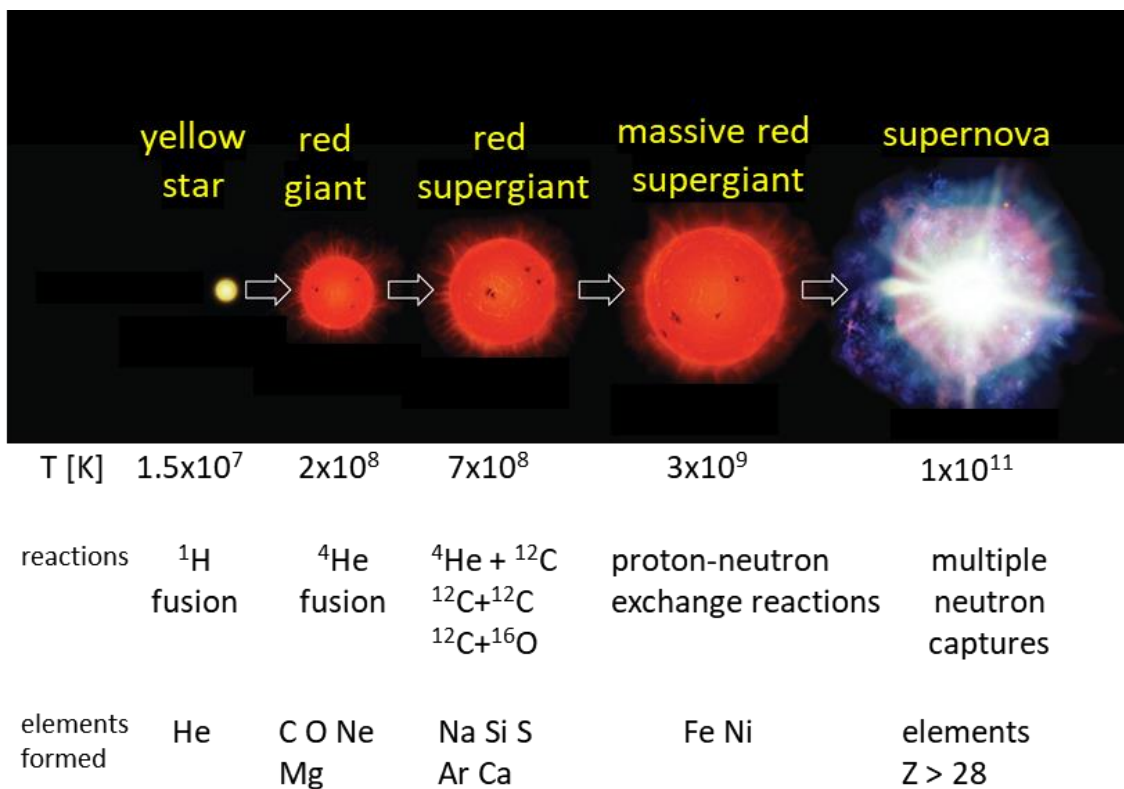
yellow star

red giant

red supergiant

massive red supergiant

supernova

| T [K] | $1.5x10^7$ | $2x10^8$ | $7x10^8$ | $3x10^9$ | $1x10^{11}$ |
|---|---|---|---|---|---|
| reactions | $^1H$ fusion | $^4He$ fusion | $^4He + ^{12}C$ $^{12}C+^{12}C$ $^{12}C+^{16}O$ | proton-neutron exchange reactions | multiple neutron captures |
| elements formed | He | C O Ne Mg | Na Si S Ar Ca | Fe Ni | elements Z > 28 |